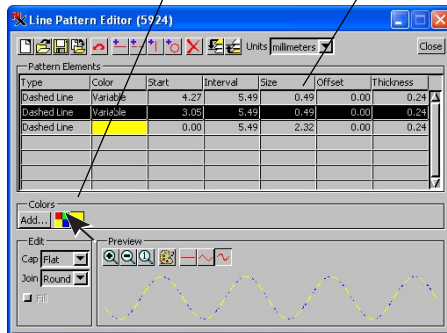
Line Pattern Editor (5924)

Units millimeters

Close

Pattern Elements

| Type | Color | Start | Interval | Size | Offset | Thickness |
|---|---|---|---|---|---|---|
| Dashed Line | Variable | 4.27 | 5.49 | 0.49 | 0.00 | 0.24 |
| Dashed Line | Variable | 3.05 | 5.49 | 0.49 | 0.00 | 0.24 |
| Dashed Line | | 0.00 | 5.49 | 2.32 | 0.00 | 0.24 |

Colors

Add...

Edit

Cap Flat

Join Round

Fill

Preview